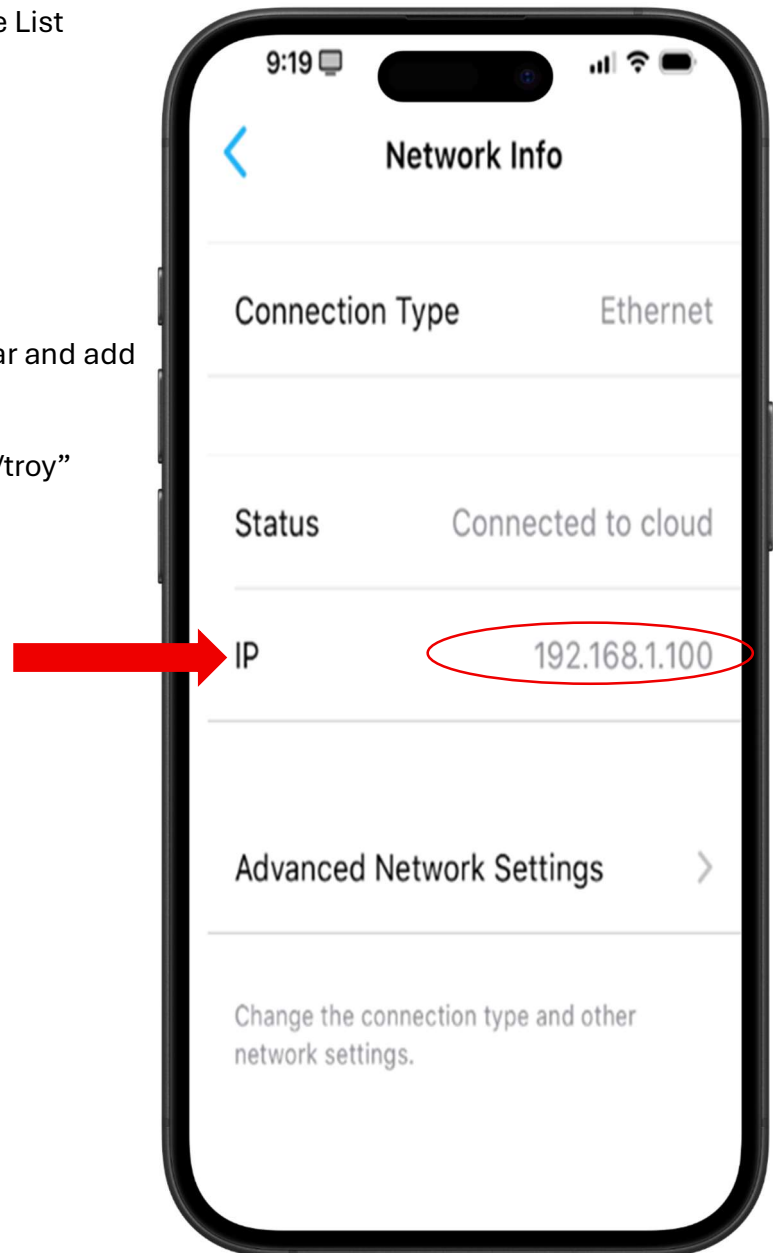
e List

ar and add

/troy"

9:19

Network Info

Connection Type Ethernet

Status Connected to cloud

IP 192.168.1.100

Advanced Network Settings

Change the connection type and other network settings.